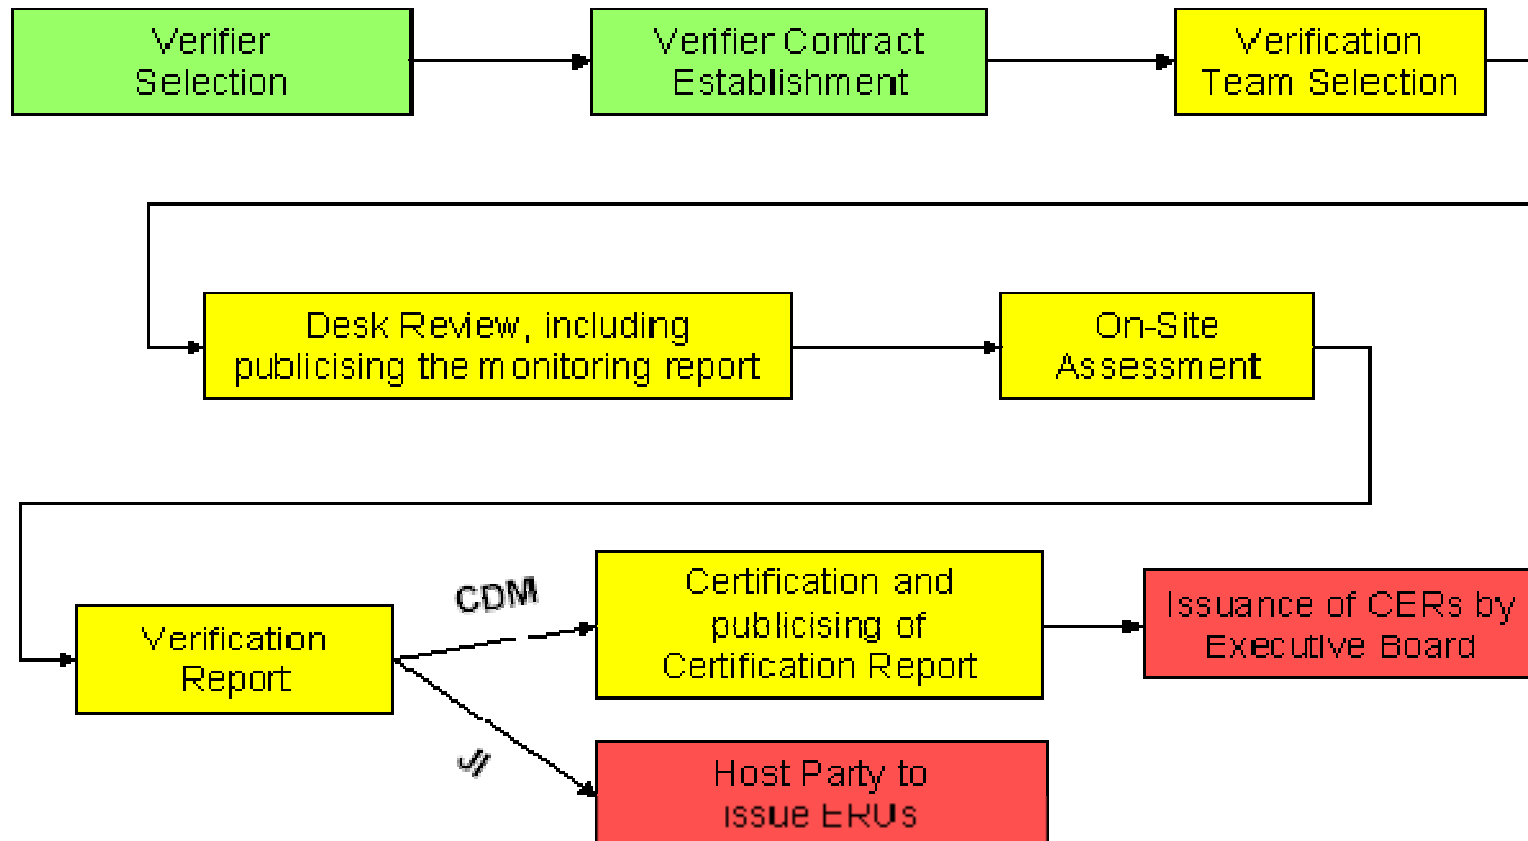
Verifier Selection

Verifier Contract Establishment

Verification Team Selection

Desk Review, including publicising the monitoring report

On-Site Assessment

Verification Report

CDM

Certification and publicising of Certification Report

Issuance of CERs by Executive Board

JI

Host Party to issue ERUs